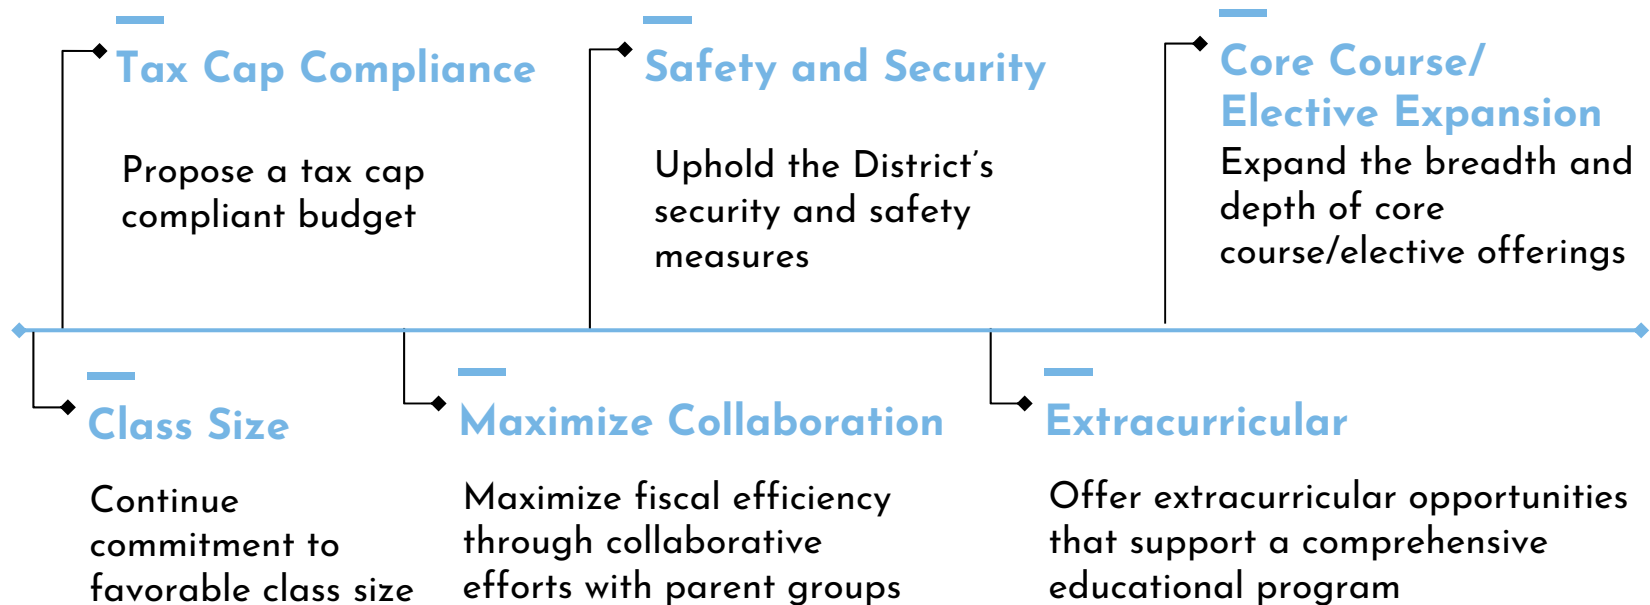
Tax Cap Compliance

Propose a tax cap compliant budget

Safety and Security

Uphold the District's security and safety measures

Core Course/ Elective Expansion

Expand the breadth and depth of core course/elective offerings

Class Size

Continue commitment to favorable class size

Maximize Collaboration

Maximize fiscal efficiency through collaborative efforts with parent groups

Extracurricular

Offer extracurricular opportunities that support a comprehensive educational program